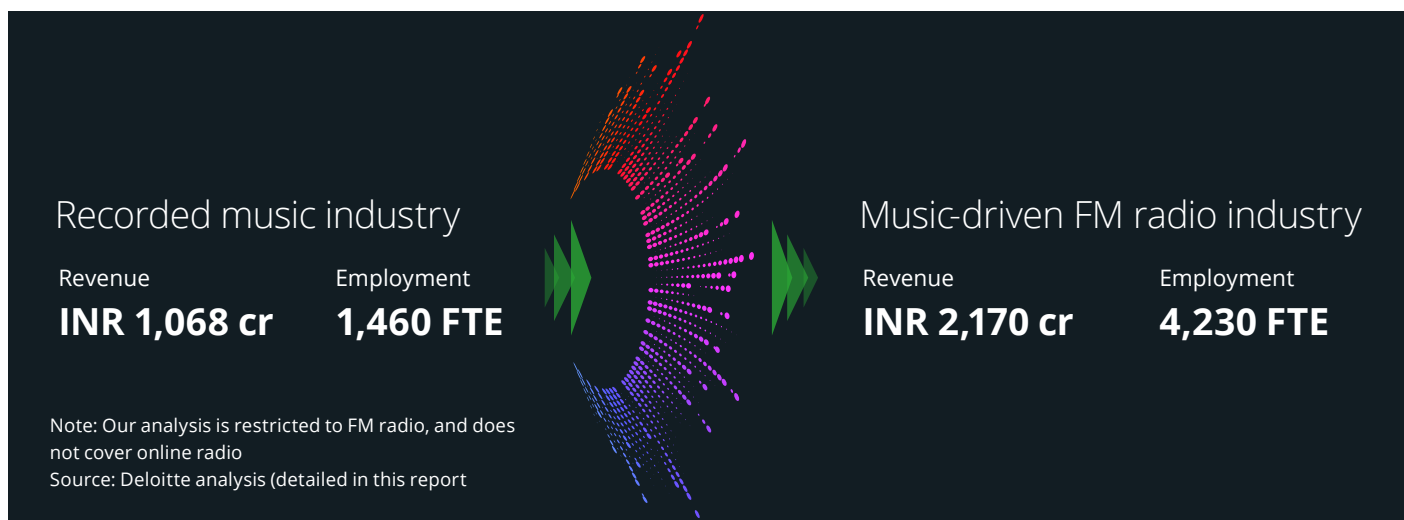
Recorded music industry

Revenue
INR 1,068 cr

Employment
1,460 FTE

Music-driven FM radio industry

Revenue
INR 2,170 cr

Employment
4,230 FTE

Note: Our analysis is restricted to FM radio, and does not cover online radio
Source: Deloitte analysis (detailed in this report